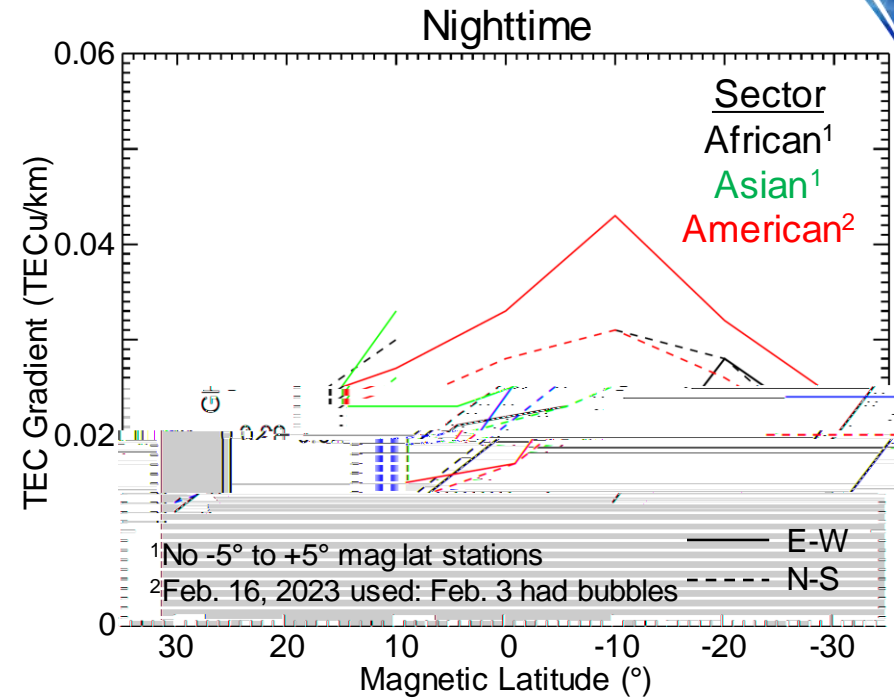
Nighttime

0.06

Sector
African$^1$
Asian$^1$
American$^2$

0.04

TEC Gradient (TECu/km)

0.02

$^1$No -5° to +5° mag lat stations
$^2$Feb. 16, 2023 used: Feb. 3 had bubbles

E-W
N-S

0

30 20 10 0 -10 -20 -30

Magnetic Latitude (°)